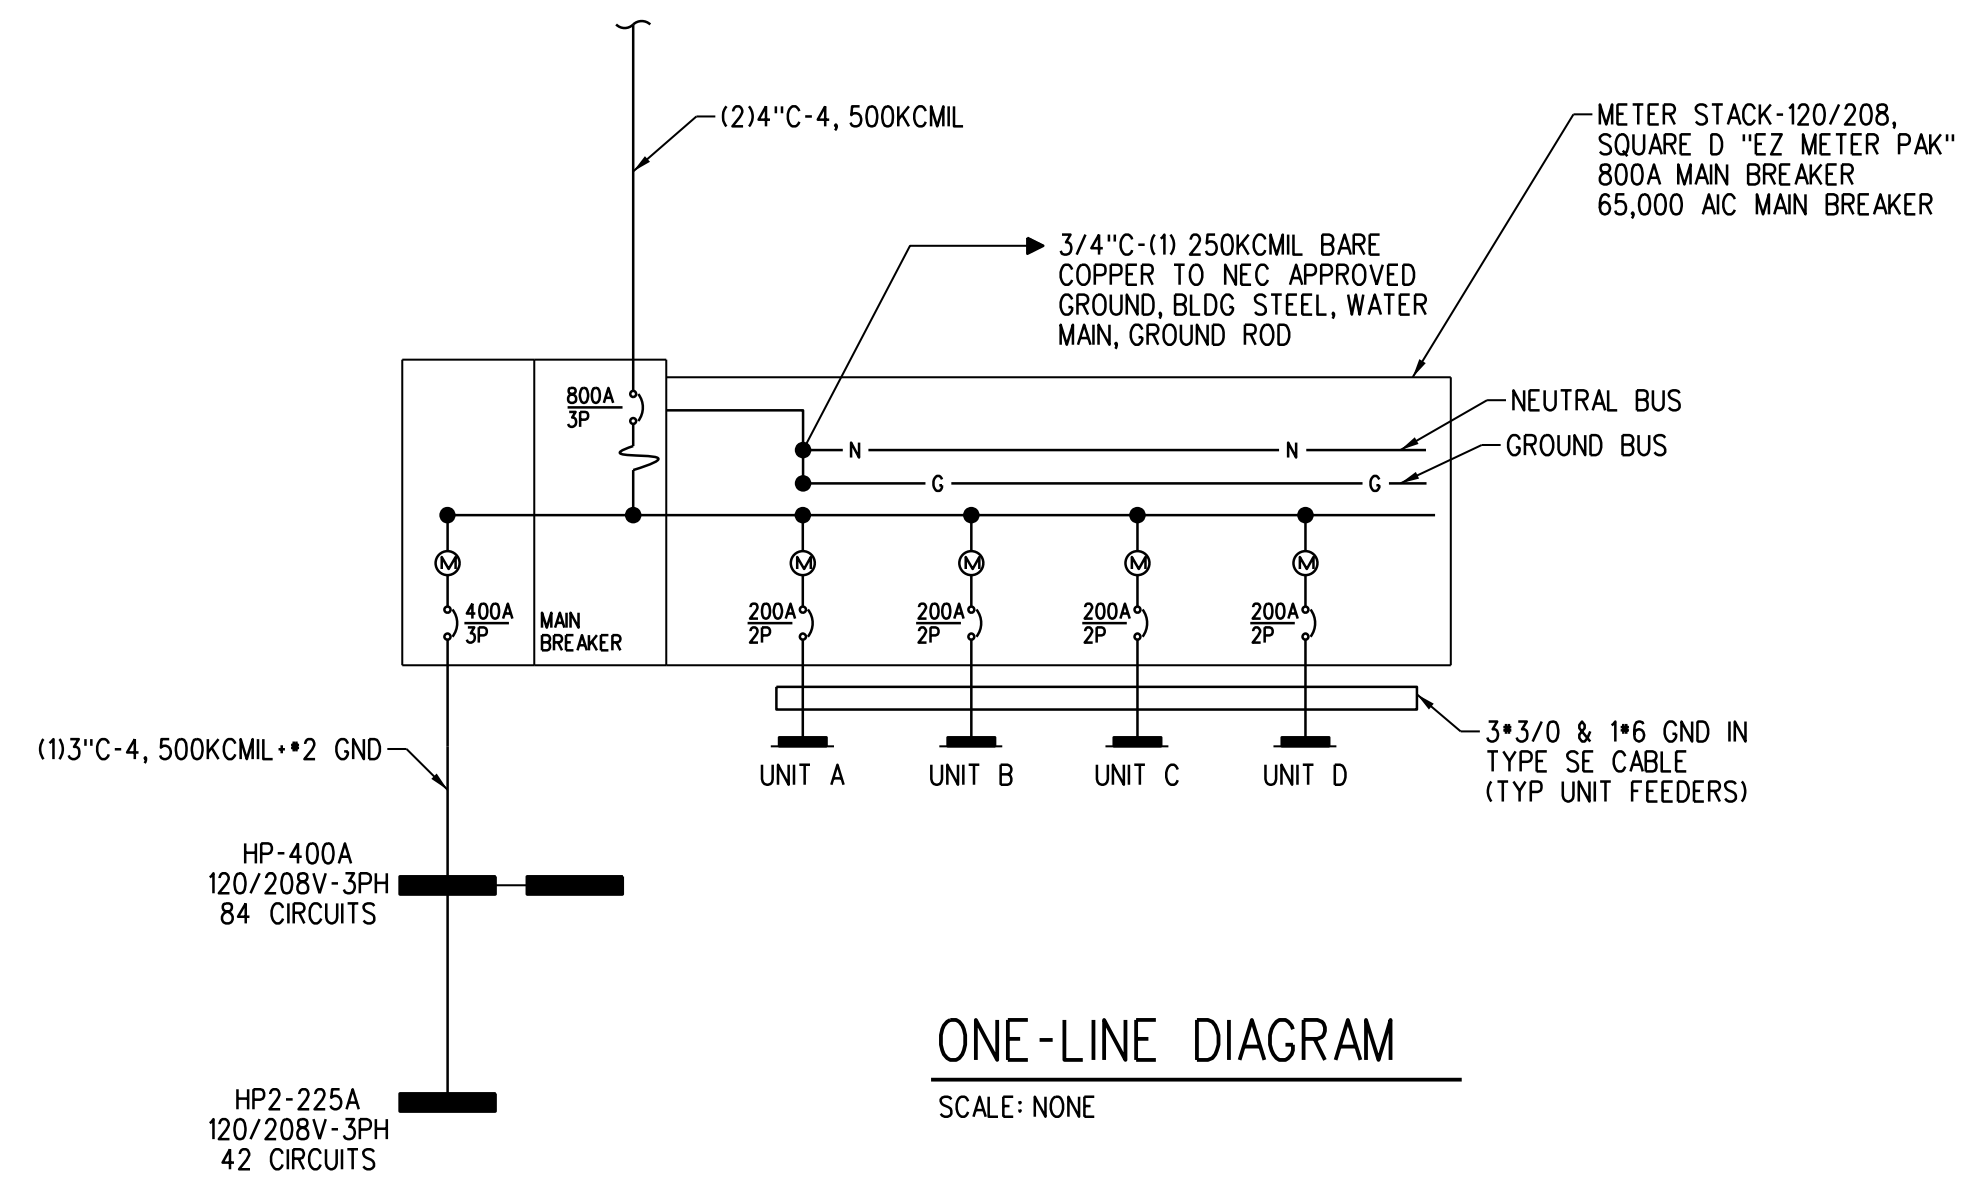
(2)4"C-4, 500KCMIL

METER STACK-120/208, SQUARE D "EZ METER PAK" 800A MAIN BREAKER 65,000 AIC MAIN BREAKER

3/4"C-(1) 250KCMIL BARE COPPER TO NEC APPROVED GROUND, BLDG STEEL, WATER MAIN, GROUND ROD

$\frac{800A}{3P}$

NEUTRAL BUS

GROUND BUS

N

N

G

G

M

M

M

M

M

$\frac{400A}{3P}$

MAIN BREAKER

$\frac{200A}{2P}$

$\frac{200A}{2P}$

$\frac{200A}{2P}$

$\frac{200A}{2P}$

(1)3"C-4, 500KCMIL+#2 GND

UNIT A

UNIT B

UNIT C

UNIT D

3#3/0 & 1#6 GND IN TYPE SE CABLE (TYP UNIT FEEDERS)

HP-400A
120/208V-3PH
84 CIRCUITS

ONE-LINE DIAGRAM

SCALE: NONE

HP2-225A
120/208V-3PH
42 CIRCUITS